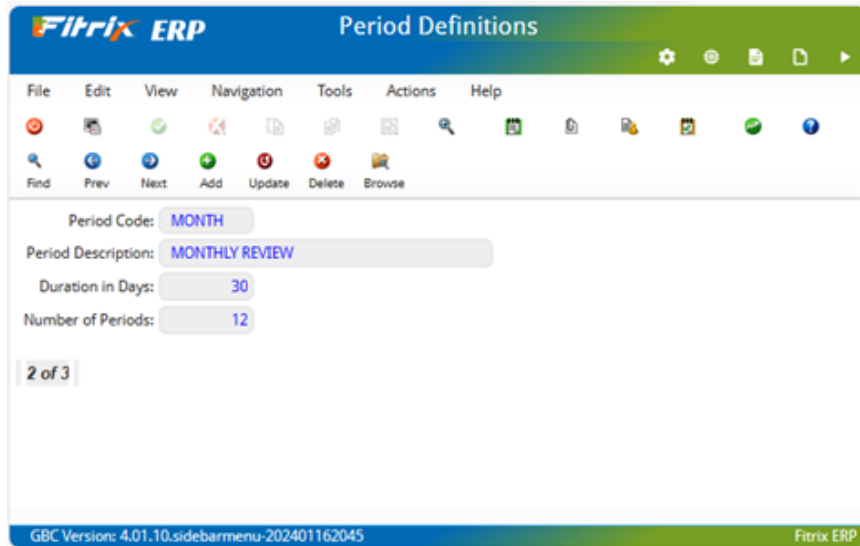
Fitrix ERP

Period Definitions

File Edit View Navigation Tools Actions Help

Find Prev Next Add Update Delete Browse

Period Code: MONTH

Period Description: MONTHLY REVIEW

Duration in Days: 30

Number of Periods: 12

2 of 3

GBC Version: 4.01.10.sidebarmenu-202401162045

Fitrix ERP